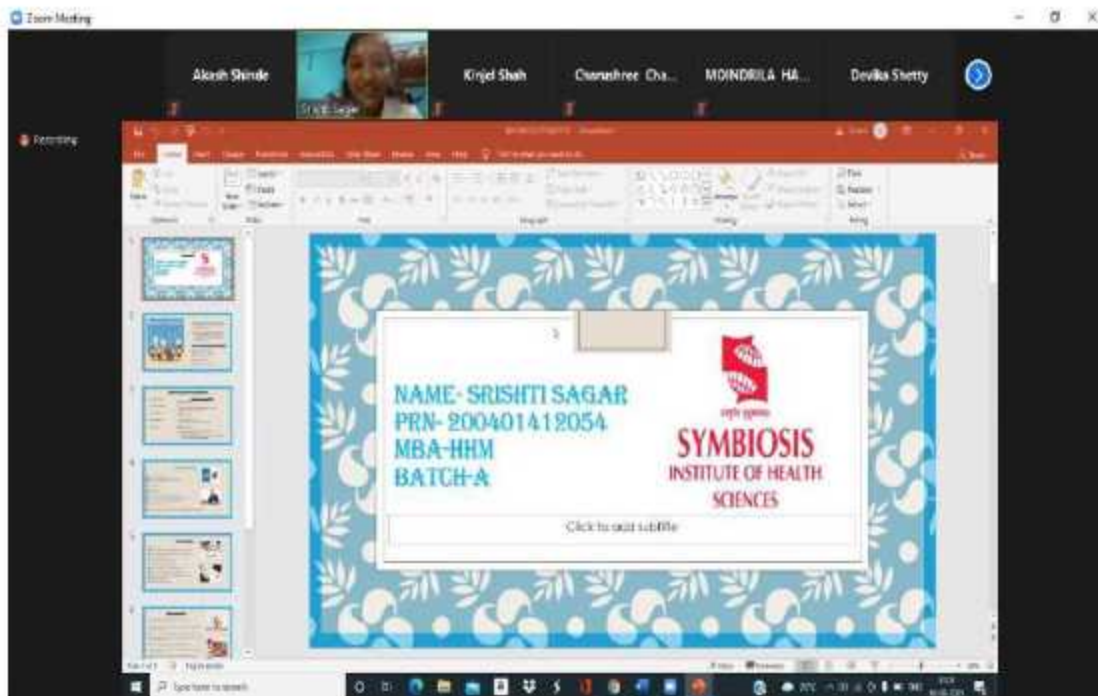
Zoom Meeting

Akash Shinde

Srishti Sagar

Kinjal Shah

Channshree Cha...

MOINDRILA HA...

Devika Shetty

Recording

NAME- SRISHTI SAGAR
PRN- 200401412054
MBA-HHM
BATCH-A

SYMBIOSIS
INSTITUTE OF HEALTH SCIENCES

Click to add subtitle

Type here to search